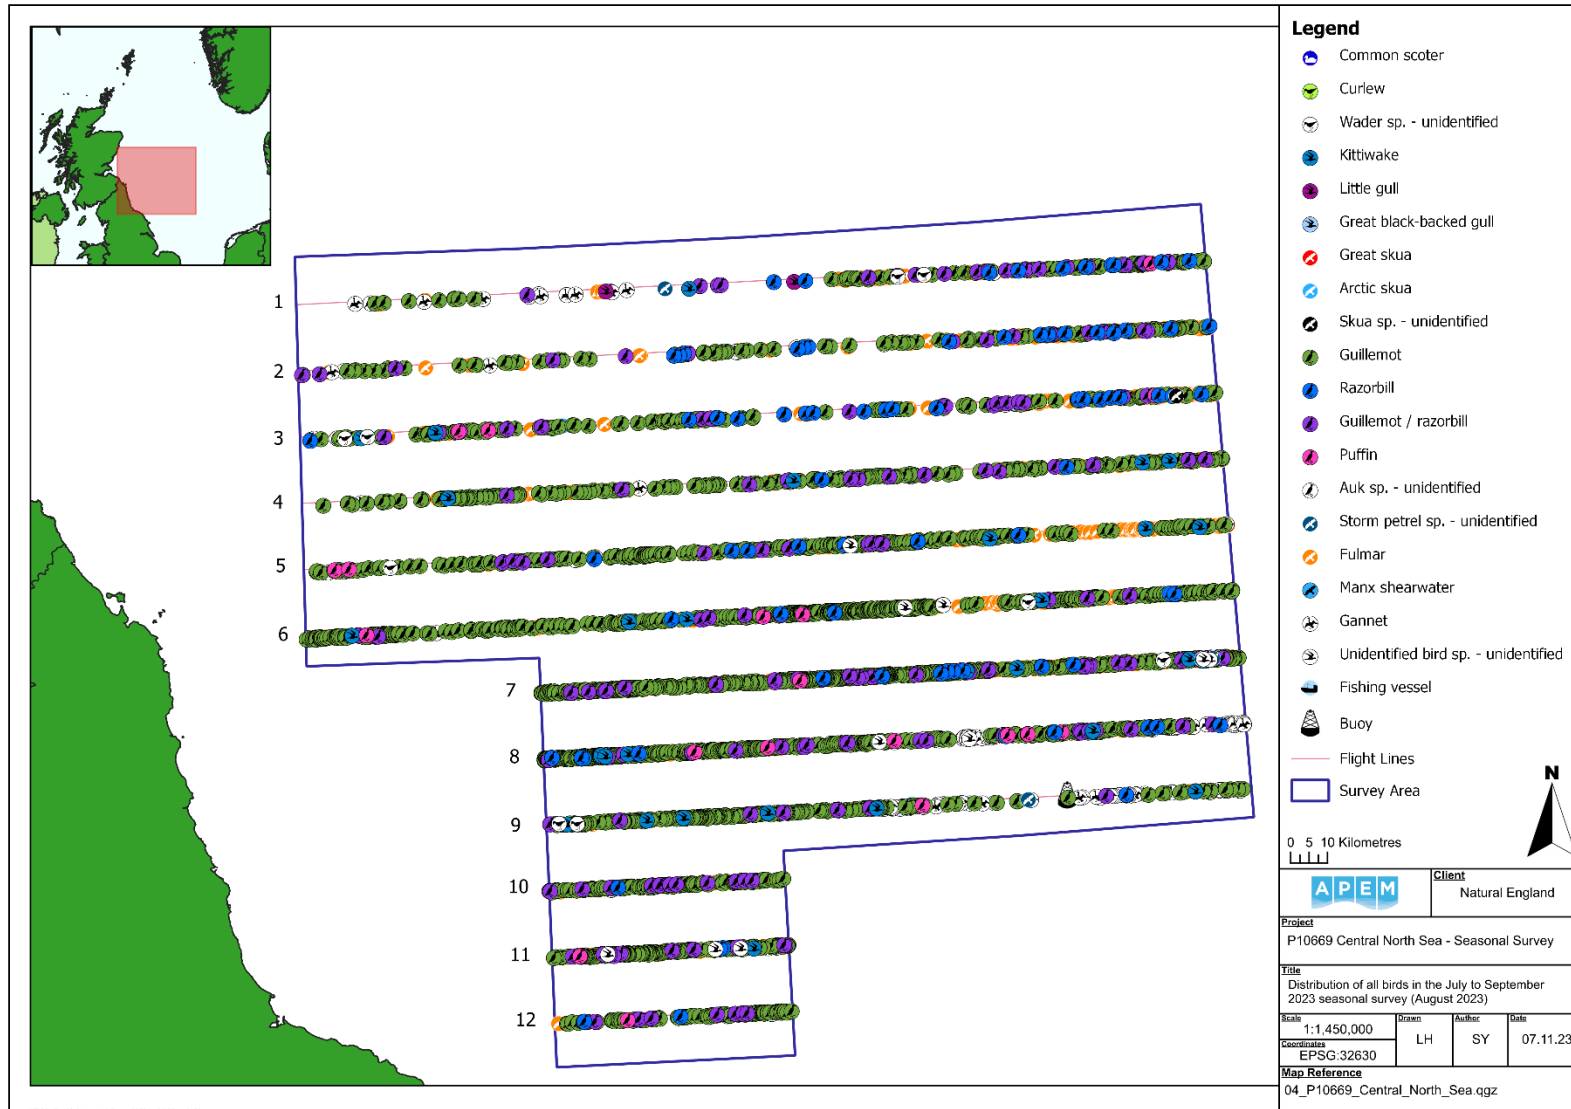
1
2
3
4
5
6
7
8
9
10
11
12

Legend
Common scoter
Curlew
Wader sp. - unidentified
Kittiwake
Little gull
Great black-backed gull
Great skua
Arctic skua
Skua sp. - unidentified
Guillemot
Razorbill
Guillemot / razorbill
Puffin
Auk sp. - unidentified
Storm petrel sp. - unidentified
Fulmar
Manx shearwater
Gannet
Unidentified bird sp. - unidentified
Fishing vessel
Buoy
Flight Lines
Survey Area

N

0 5 10 Kilometres

APEM

Client
Natural England

Project
P10669 Central North Sea - Seasonal Survey

Title
Distribution of all birds in the July to September 2023 seasonal survey (August 2023)

| Scale | Drawn | Author | Date |
|---|---|---|---|
| 1:1,450,000 | LH | SY | 07.11.23 |
| Coordinates EPSG:32630 | | | |

Map Reference
04_P10669_Central_North_Sea.qgz